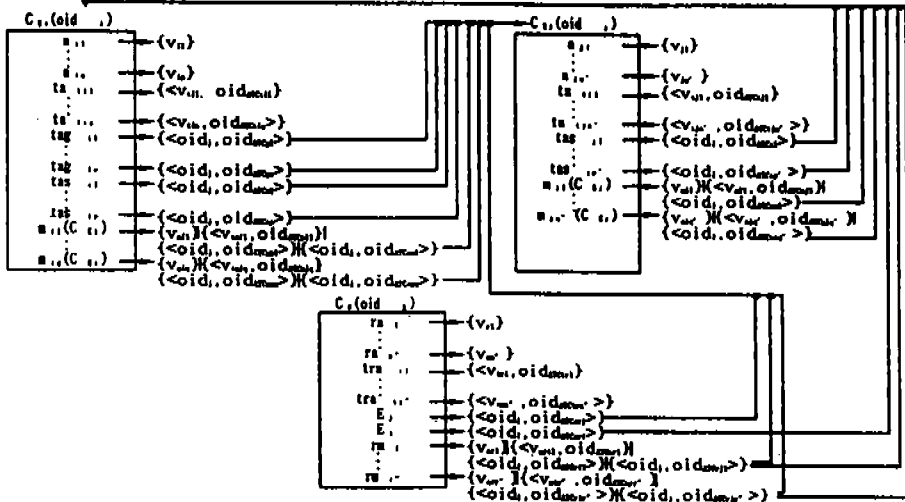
C₁,(oid ,)
a₁₁ —{(vₙ)
a₁ₙ —{(vₙ)
ta ₁₁₁ —{<v₁₁, oid>}
ta ₁ —{<v₁ₙ, oid>}
tag ₁₁ —{<oid₁, oid>}
tag —{<oid₁, oid>}
tas —{<oid₁, oid>}
tas —{<oid₁, oid>}
a₁₁(C ₁₁) —{v₁₁}{<v₁₁, oid>}
{<oid₁, oid>}{<oid₁, oid>}
a₁₁(C ₁₁) —{v₁ₙ}{<v₁ₙ, oid>}
{<oid₁, oid>}{<oid₁, oid>}

C₁₁(oid ,)
a₁₁ —{(vₙ)
a₁₁ —{v₁ₙ }
ta ₁₁₁ —{<v₁₁, oid>}
ta —{<v₁ₙ, oid >}
tag —{<oid₁, oid>}
tas —{<oid₁, oid >}
a₁₁(C ₁₁) —{v₁₁}{<v₁₁, oid>}
{<oid₁, oid>}
a₁₁ (C ₁₁) —{v₁ₙ }{<v₁ₙ, oid }
{<oid₁, oid >}

C₁(oid ,)
ra ₁ —{(vₙ)
ra —{vₙ }
tra ₁₁ —{<v₁₁, oid>}
tra —{<vₙ, oid >}
E₁ —{<oid₁, oid>}
E₁ —{<oid₁, oid>}
ra ₁ —{v₁₁}{<v₁₁, oid>}
{<oid₁, oid>}{<oid₁, oid>}
ra —{vₙ }{<vₙ, oid }
{<oid₁, oid >}{<oid₁, oid >}